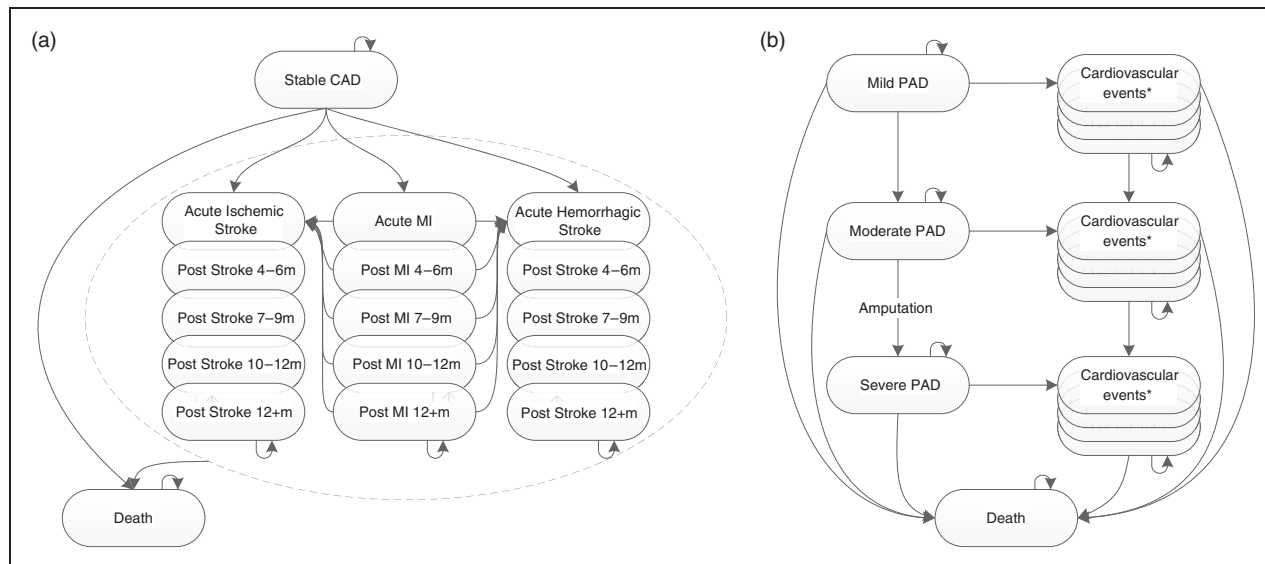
(a)

Stable CAD

Acute Ischemic Stroke

Acute MI

Acute Hemorrhagic Stroke

Post Stroke 4–6m

Post MI 4–6m

Post Stroke 4–6m

Post Stroke 7–9m

Post MI 7–9m

Post Stroke 7–9m

Post Stroke 10–12m

Post MI 10–12m

Post Stroke 10–12m

Post Stroke 12+m

Post MI 12+m

Post Stroke 12+m

Death

(b)

Mild PAD

Cardiovascular events*

Moderate PAD

Cardiovascular events*

Amputation

Severe PAD

Cardiovascular events*

Death